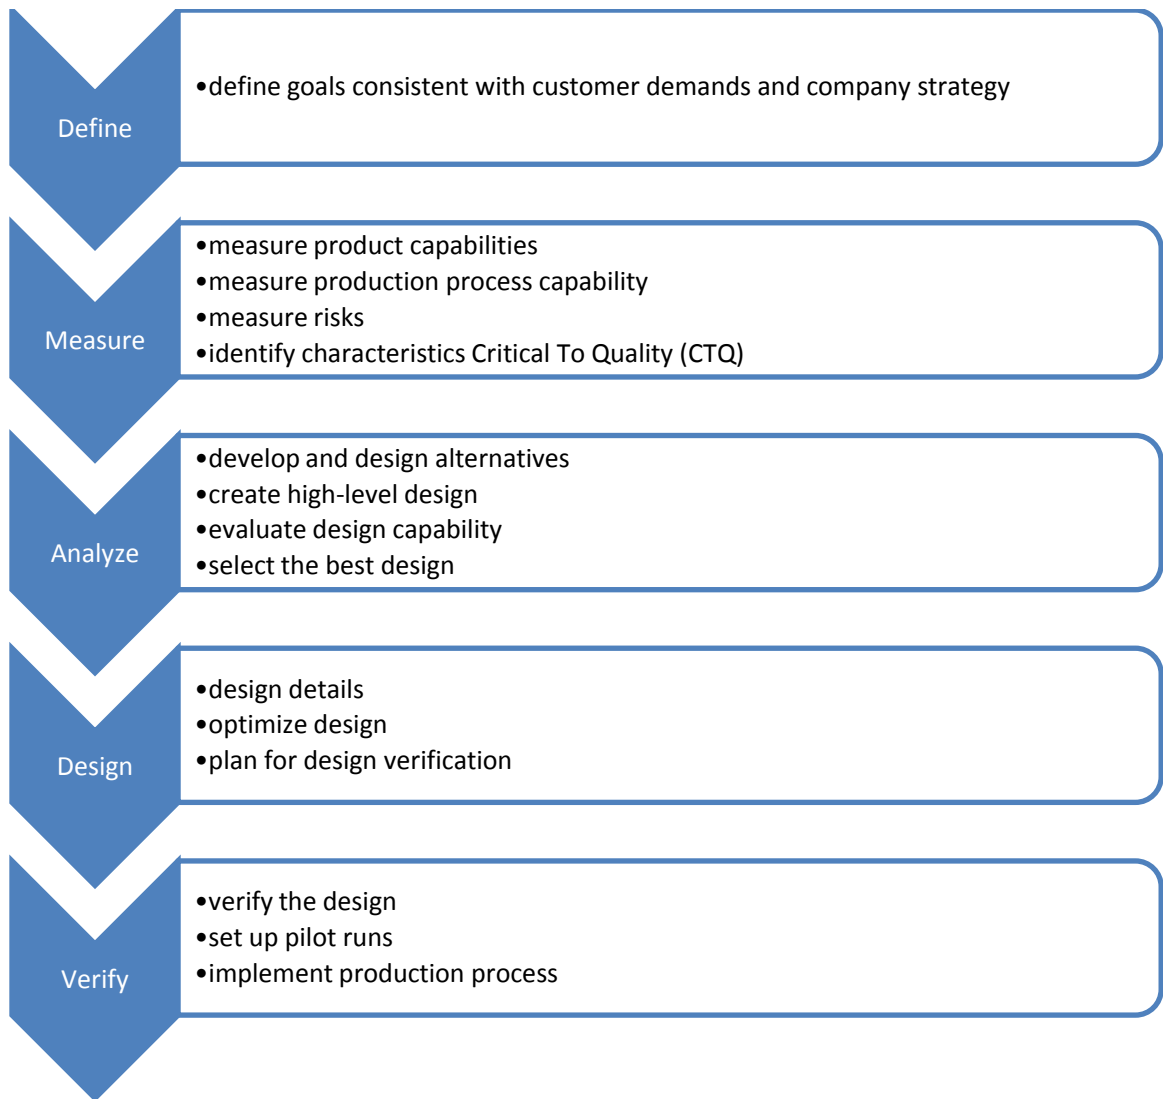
Define

•define goals consistent with customer demands and company strategy

Measure

•measure product capabilities
•measure production process capability
•measure risks
•identify characteristics Critical To Quality (CTQ)

Analyze

•develop and design alternatives
•create high-level design
•evaluate design capability
•select the best design

Design

•design details
•optimize design
•plan for design verification

Verify

•verify the design
•set up pilot runs
•implement production process